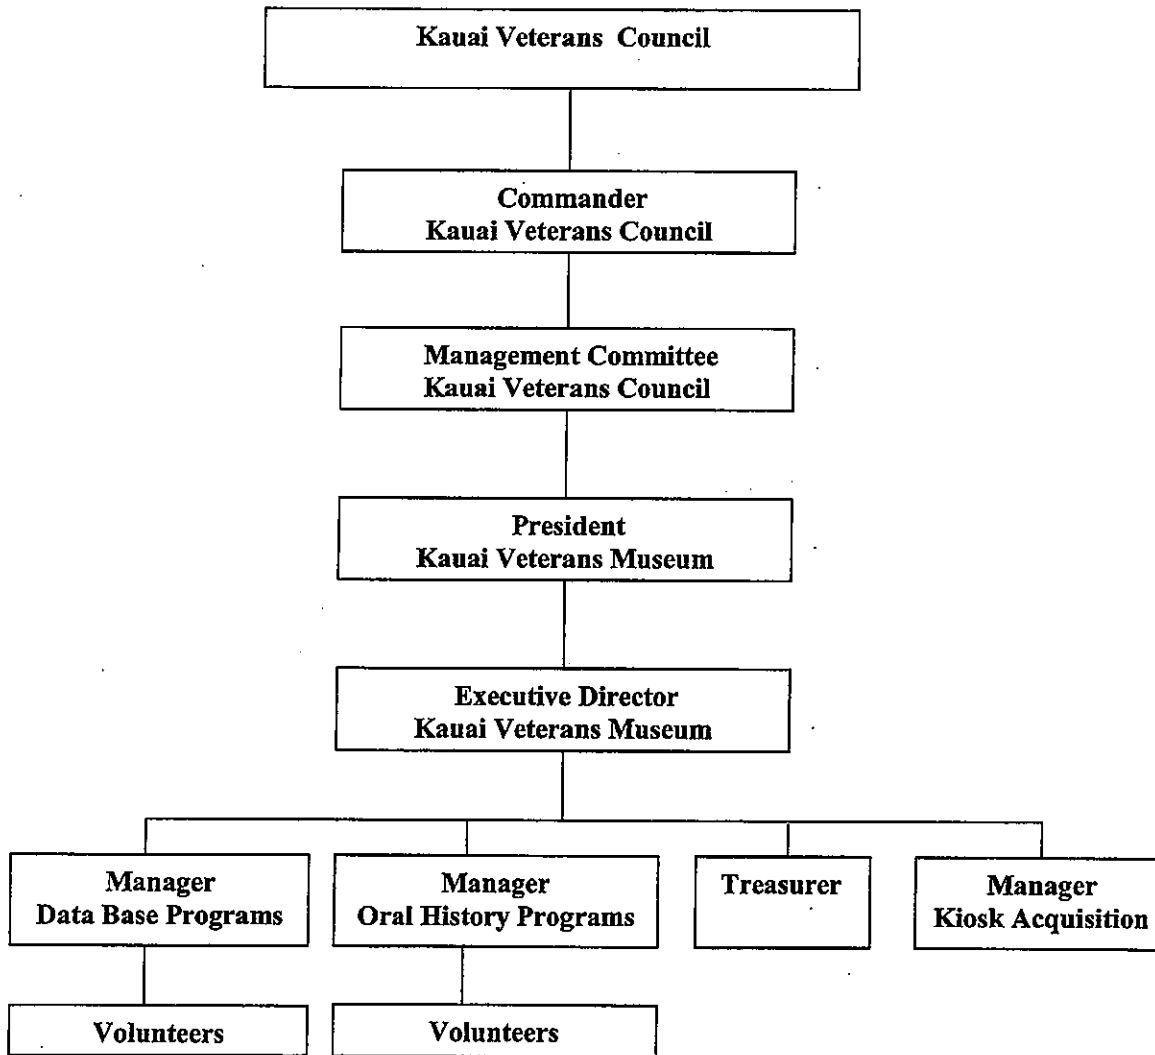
Kauai Veterans Council

Commander
Kauai Veterans Council

Management Committee
Kauai Veterans Council

President
Kauai Veterans Museum

Executive Director
Kauai Veterans Museum

Manager
Data Base Programs

Manager
Oral History Programs

Treasurer

Manager
Kiosk Acquisition

Volunteers

Volunteers